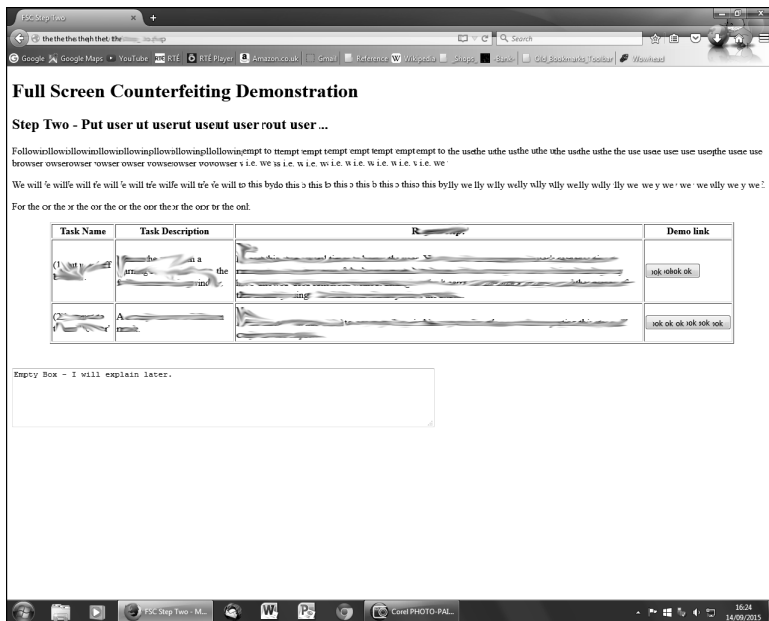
FSC Step Two

the the the thqh thet the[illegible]

Search

Google Google Maps YouTube RTÉ RTÉ Player Amazon.co.uk Gmail Reference Wikipedia Shops Bank Old Bookmarks Toolbar Wowhead

Full Screen Counterfeiting Demonstration

Step Two - Put user ut userut useut user rout user ...

Followipllowillowinllowinllowinpllowpllowinplllollowinempt to ttempt empt tempt empt tempt empt empt to the usethe uthe usthe uthe uthe usthe usthe the use usae use: use usethe useie use browser owserowser owser owser vowselowser vovowser i.e. we ia i.e. w i.e. w i.e. w i.e. w i.e. w i.e. i.e. we

We will e wille will e will e will te wilfe will te e will to this bydo this this b this this b this thiso this byliy we lly wlly welly wlly wlly welly wally lly we we y we we wlly we y we

For the or the or the or the or the opr the or the opr br the onl:

| Task Name | Task Description | R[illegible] | Demo link |
|---|---|---|---|
| (1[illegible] | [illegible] a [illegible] the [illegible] | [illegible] | ok ok ok ok |
| (2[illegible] | A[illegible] | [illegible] | ok ok ok ok ok ok |

Empty Box - I will explain later.

FSC Step Two - M...

Corel PHOTO-PAI...

16:24
14/09/2015